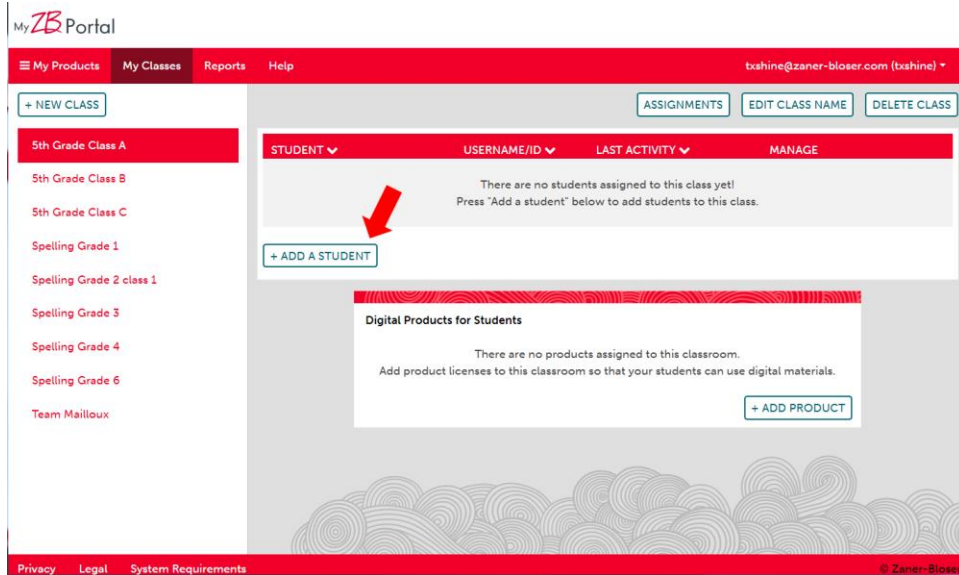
My ZB Portal

≡ My Products My Classes Reports Help txshine@zaner-bloser.com (txshine) ▾

+ NEW CLASS

ASSIGNMENTS EDIT CLASS NAME DELETE CLASS

5th Grade Class A
5th Grade Class B
5th Grade Class C
Spelling Grade 1
Spelling Grade 2 class 1
Spelling Grade 3
Spelling Grade 4
Spelling Grade 6
Team Mailloux

| STUDENT ▾ | USERNAME/ID ▾ | LAST ACTIVITY ▾ | MANAGE |
|---|---|---|---|

There are no students assigned to this class yet!
Press "Add a student" below to add students to this class.

+ ADD A STUDENT

Digital Products for Students

There are no products assigned to this classroom.
Add product licenses to this classroom so that your students can use digital materials.

+ ADD PRODUCT

Privacy Legal System Requirements © Zaner-Bloser